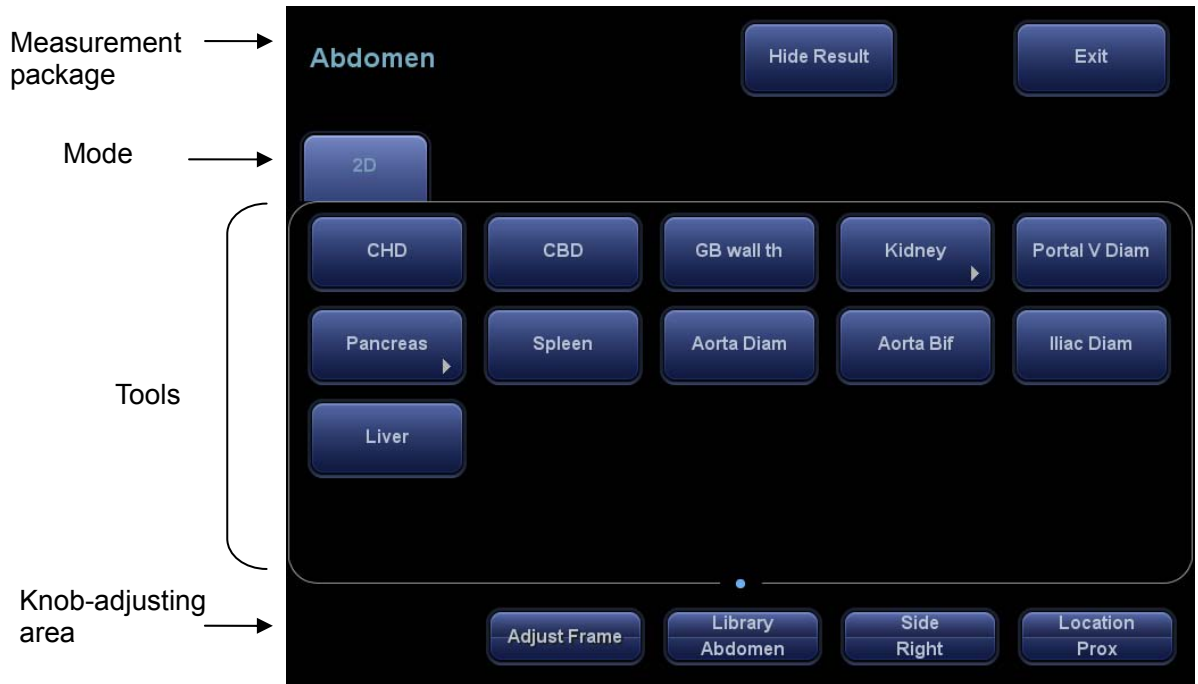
Measurement package

Abdomen

Hide Result

Exit

Mode

2D

Tools

CHD

CBD

GB wall th

Kidney

Portal V Diam

Pancreas

Spleen

Aorta Diam

Aorta Bif

Iliac Diam

Liver

Knob-adjusting area

Adjust Frame

Library
Abdomen

Side
Right

Location
Prox